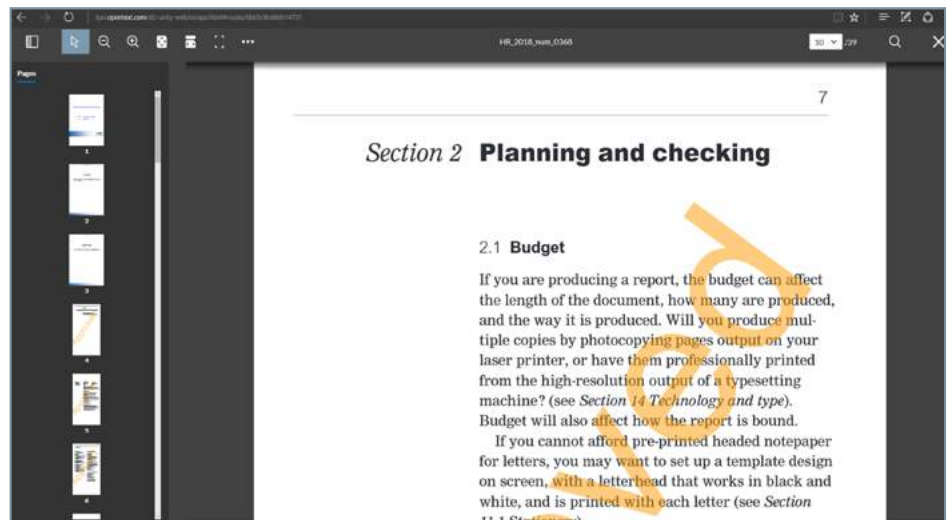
HR_2018_num_0368

30 /239

Pages

7

Section 2 Planning and checking

2.1 Budget

If you are producing a report, the budget can affect the length of the document, how many are produced, and the way it is produced. Will you produce multiple copies by photocopying pages output on your laser printer, or have them professionally printed from the high-resolution output of a typesetting machine? (see Section 14 Technology and type). Budget will also affect how the report is bound.

If you cannot afford pre-printed headed notepaper for letters, you may want to set up a template design on screen, with a letterhead that works in black and white, and is printed with each letter (see Section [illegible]